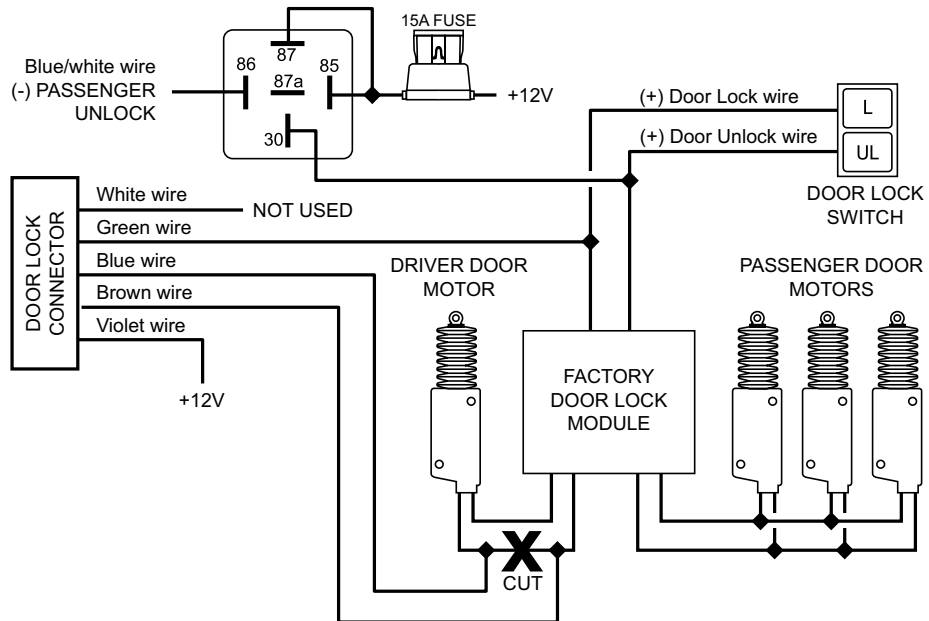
15A FUSE
87
86
87a
85
30
Blue/white wire
(-) PASSENGER
UNLOCK
+12V
(+) Door Lock wire
L
(+) Door Unlock wire
UL
DOOR LOCK
SWITCH
DOOR LOCK
CONNECTOR
White wire
NOT USED
Green wire
Blue wire
Brown wire
Violet wire
+12V
DRIVER DOOR
MOTOR
FACTORY
DOOR LOCK
MODULE
PASSENGER DOOR
MOTORS
CUT